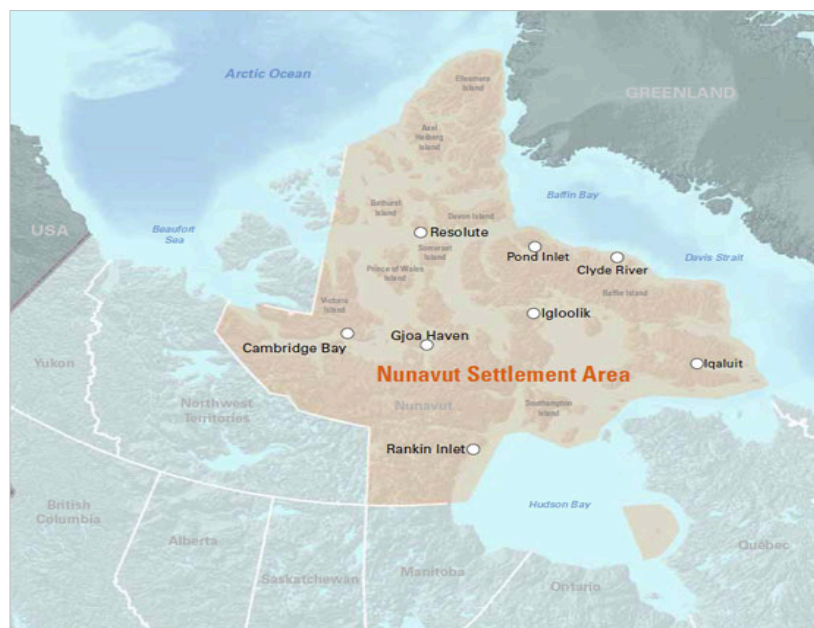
Arctic Ocean
GREENLAND
Ellesmere Island
Axel Heiberg Island
Baffin Bay
Beaufort Sea
USA
Bathurst Island
Devon Island
Resolute
Somerset Island
Pond Inlet
Clyde River
Davis Strait
Prince of Wales Island
Baffin Island
Victoria Island
Igloolik
Gjoa Haven
Cambridge Bay
Yukon
Iqaluit
Nunavut Settlement Area
Northwest Territories
Nunavut
Southampton Island
Rankin Inlet
British Columbia
Hudson Bay
Alberta
Québec
Saskatchewan
Manitoba
Ontario